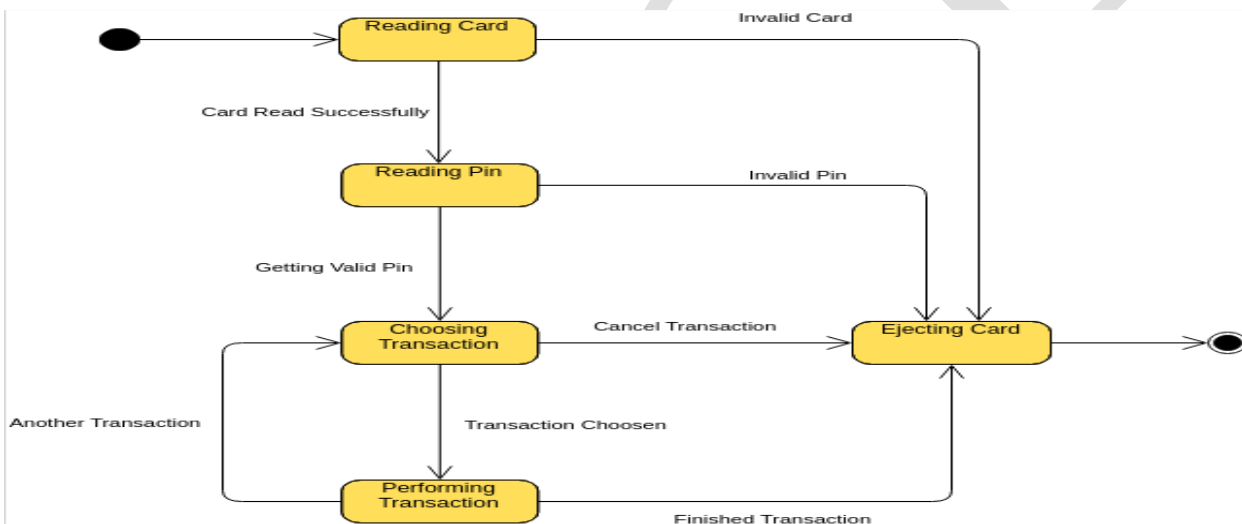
Reading Card

Invalid Card

Card Read Successfully

Reading Pin

Invalid Pin

Getting Valid Pin

Choosing Transaction

Cancel Transaction

Ejecting Card

Another Transaction

Transaction Choosen

Performing Transaction

Finished Transaction